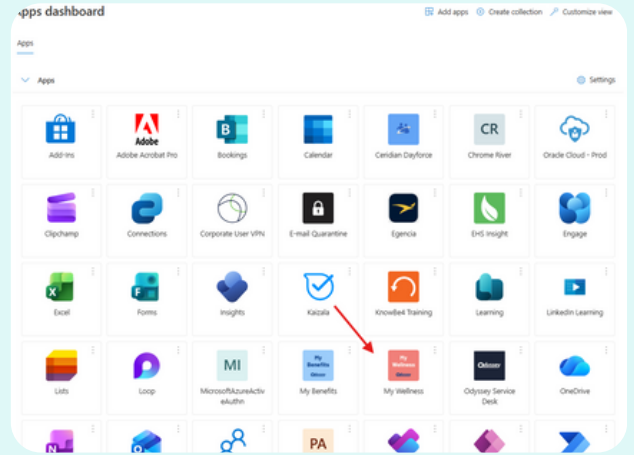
pps dashboard

Add apps
Create collection
Customize view

Apps

Apps

Settings

Add-Ins
Adobe Acrobat Pro
Bookings
Calendar
Ceridian Dayforce
CR
Chrome River
Oracle Cloud - Prod

Clipchamp
Connections
Corporate User VPN
E-mail Quarantine
Egencia
EHS Insight
Engage

Excel
Forms
Insights
Kaizala
KnowBe4 Training
Learning
LinkedIn Learning

Lists
Loop
MI
MicrosoftAzureActiveAuthn
My Benefits
My Benefits
My Wellness
My Wellness
Odyssey
Odyssey Service Desk
OneDrive

PA